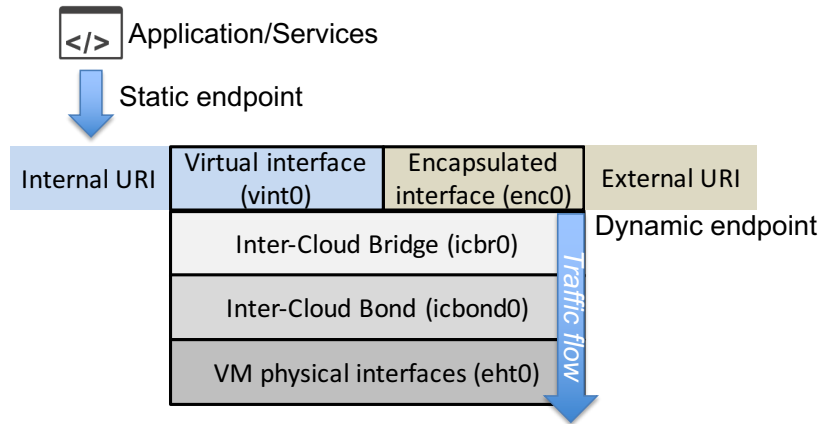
</> Application/Services

Static endpoint

Internal URI

Virtual interface (vint0)

Encapsulated interface (enc0)

External URI

Dynamic endpoint

Inter-Cloud Bridge (icbr0)

Inter-Cloud Bond (icbond0)

VM physical interfaces (eht0)

Traffic flow